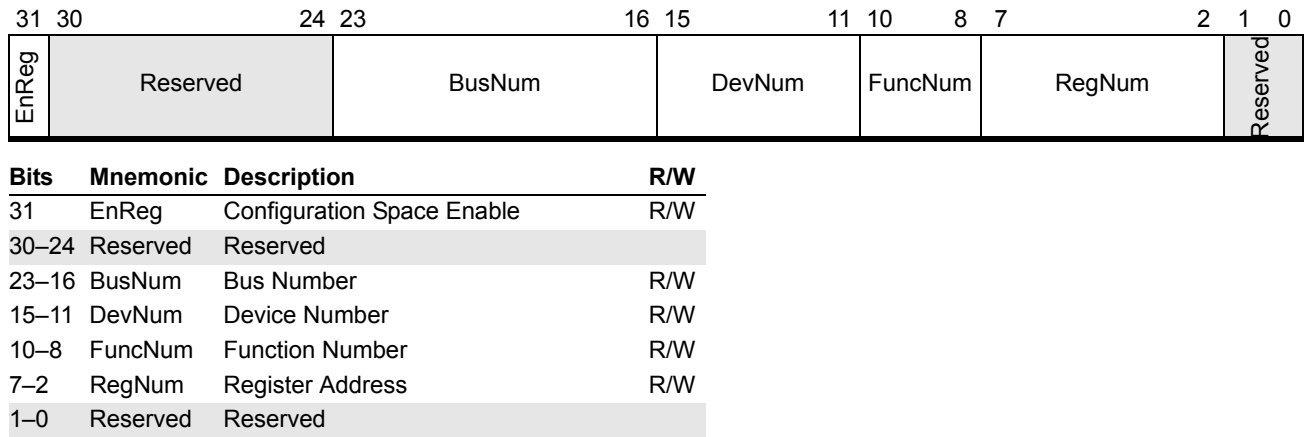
| 31 | 30 24 | 23 16 | 15 11 | 10 8 | 7 2 | 1 0 |
|---|---|---|---|---|---|---|
| EnReg | Reserved | BusNum | DevNum | FuncNum | RegNum | Reserved |

| Bits | Mnemonic | Description | R/W |
|---|---|---|---|
| 31 | EnReg | Configuration Space Enable | R/W |
| 30–24 | Reserved | Reserved | |
| 23–16 | BusNum | Bus Number | R/W |
| 15–11 | DevNum | Device Number | R/W |
| 10–8 | FuncNum | Function Number | R/W |
| 7–2 | RegNum | Register Address | R/W |
| 1–0 | Reserved | Reserved | |